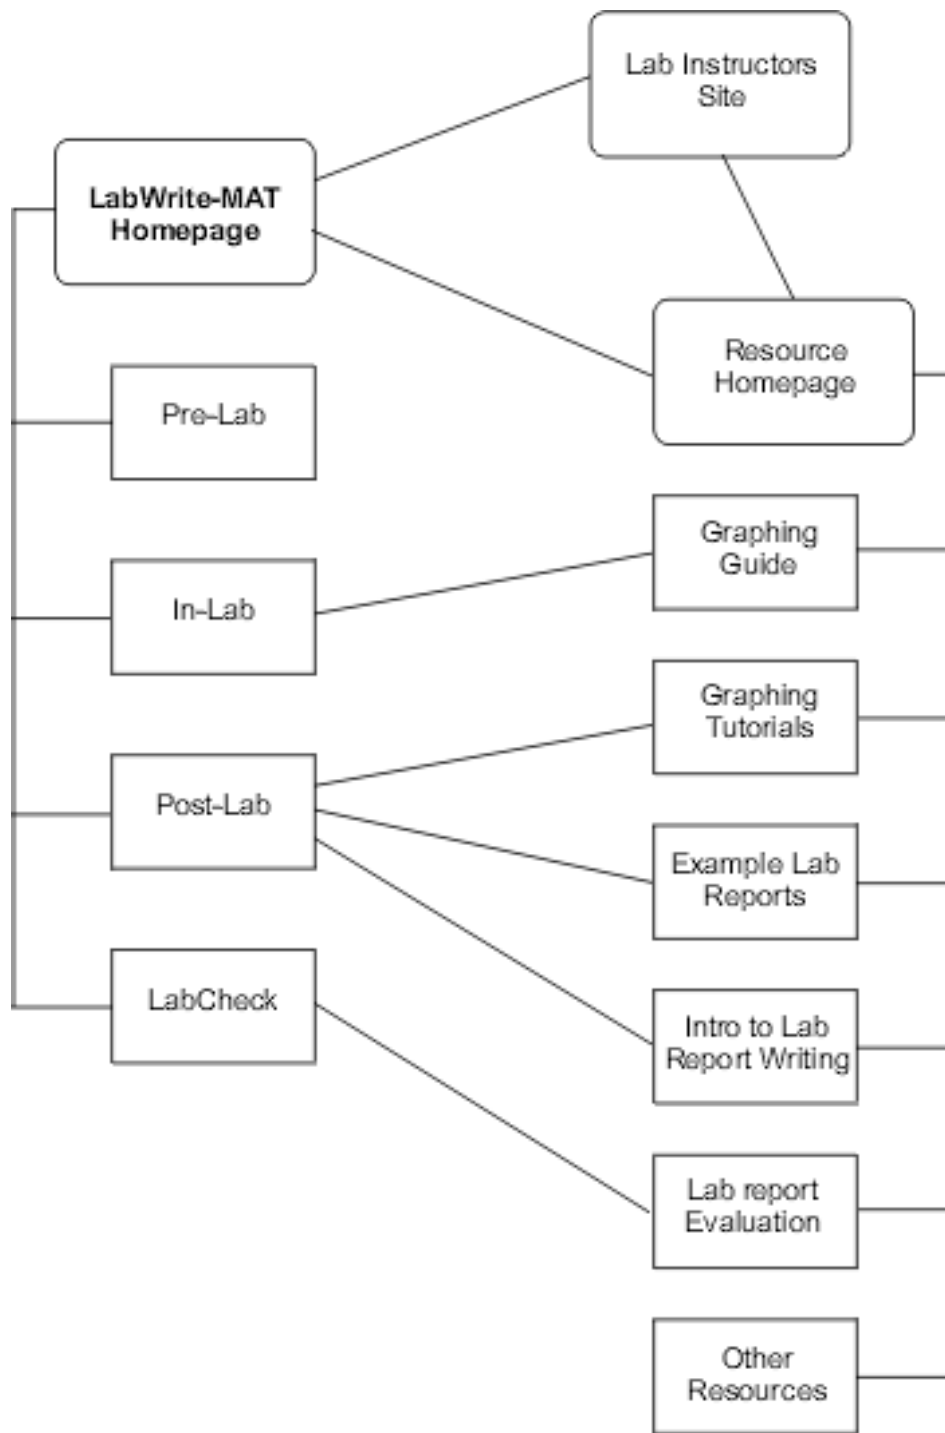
Lab Instructors Site

LabWrite-MAT Homepage

Resource Homepage

Pre-Lab

In-Lab

Graphing Guide

Graphing Tutorials

Post-Lab

Example Lab Reports

LabCheck

Intro to Lab Report Writing

Lab report Evaluation

Other Resources